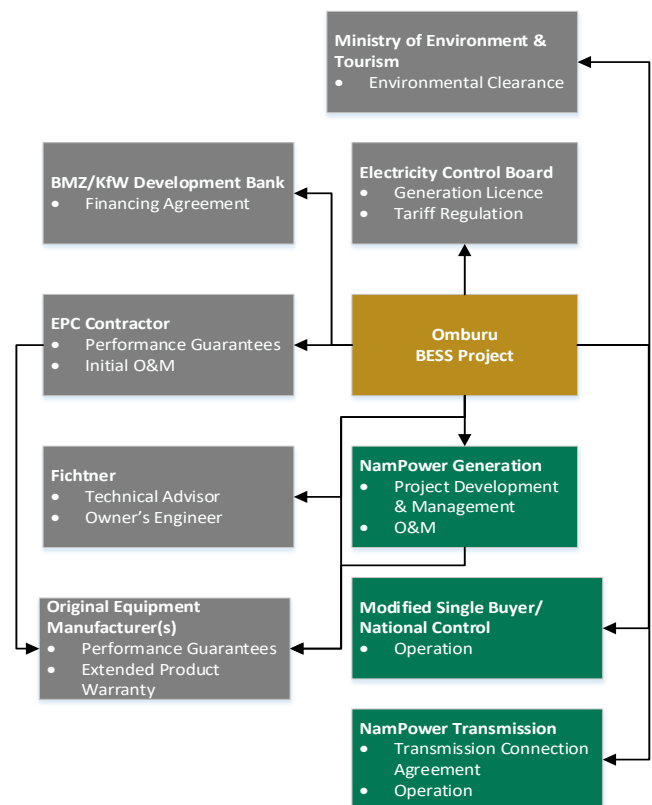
Ministry of Environment & Tourism
• Environmental Clearance

BMZ/KfW Development Bank
• Financing Agreement

Electricity Control Board
• Generation Licence
• Tariff Regulation

EPC Contractor
• Performance Guarantees
• Initial O&M

Omburu
BESS Project

Fichtner
• Technical Advisor
• Owner’s Engineer

NamPower Generation
• Project Development & Management
• O&M

Original Equipment Manufacturer(s)
• Performance Guarantees
• Extended Product Warranty

Modified Single Buyer/ National Control
• Operation

NamPower Transmission
• Transmission Connection Agreement
• Operation